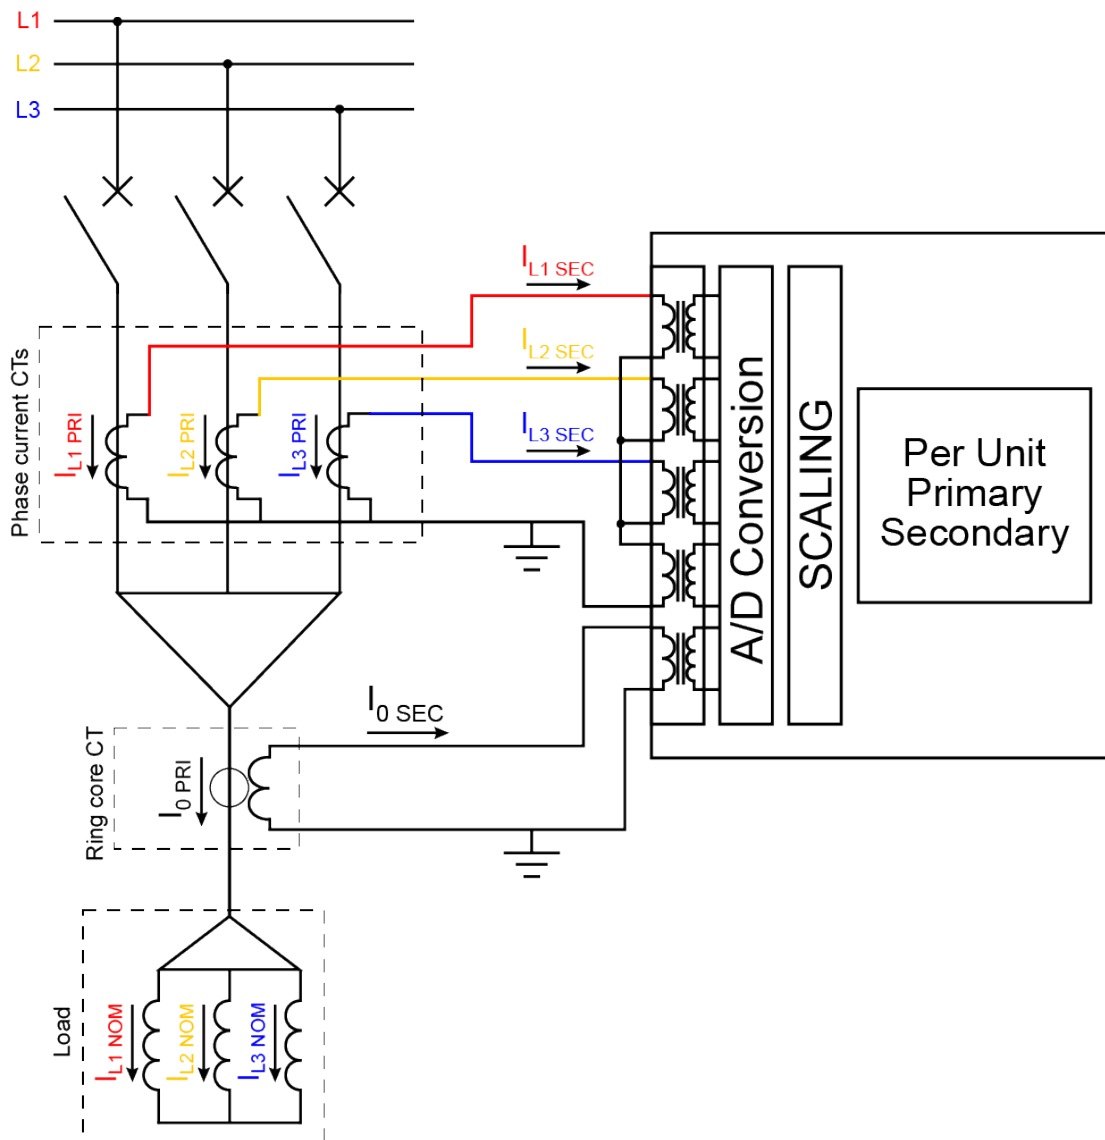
L1
L2
L3

$I_{L1\ SEC}$
$I_{L2\ SEC}$
$I_{L3\ SEC}$

Phase current CTs
$I_{L1\ PRI}$
$I_{L2\ PRI}$
$I_{L3\ PRI}$

A/D Conversion
SCALING
Per Unit
Primary
Secondary

$I_{0\ SEC}$
Ring core CT
$I_{0\ PRI}$

Load
$I_{L1\ NOM}$
$I_{L2\ NOM}$
$I_{L3\ NOM}$